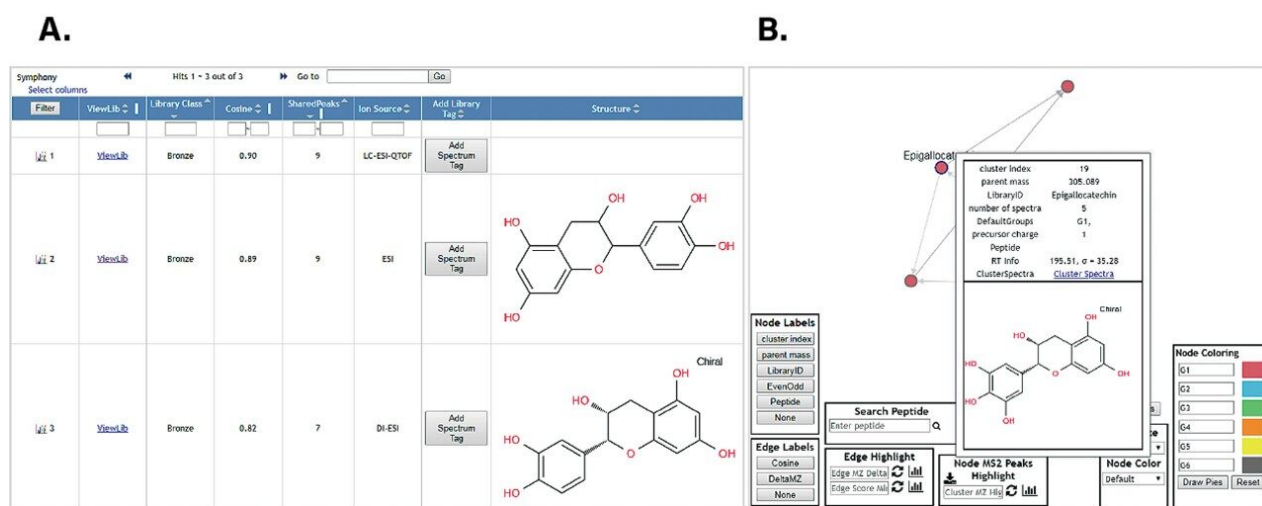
A.

B.

Symphony
Select columns
Hits 1 ~ 3 out of 3
Go to
Go

| Filter | ViewLib | Library Class | Cosine | SharedPeaks | Ion Source | Add Library Tag | Structure |
|---|---|---|---|---|---|---|---|
| 1 | ViewLib | Bronze | 0.90 | 9 | LC-ESI-QTOF | Add Spectrum Tag | |
| 2 | ViewLib | Bronze | 0.89 | 9 | ESI | Add Spectrum Tag | HO OH OH OH O HO |
| 3 | ViewLib | Bronze | 0.82 | 7 | DI-ESI | Add Spectrum Tag | Chiral OH HO HO O OH HO |

Epigallocate

| cluster index | 19 |
|---|---|
| parent mass | 305.089 |
| LibraryID | Epigallocatechin |
| number of spectra | 5 |
| DefaultGroups | G1, |
| precursor charge | 1 |
| Peptide | |
| RT Info | 195.51, σ = 35.28 |
| ClusterSpectra | Cluster Spectra |

Chiral
HO
OH
HO
OH
OH
OH
O

Node Labels
cluster index
parent mass
LibraryID
EvenOdd
Peptide
None

Edge Labels
Cosine
DeltaMZ
None

Search Peptide
Enter peptide

Edge Highlight
Edge MZ Delta
Edge Score Mi

Node MS2 Peaks Highlight
Cluster MZ Hi

Node Color
Default

Node Coloring
G1
G2
G3
G4
G5
G6
Draw Pies
Reset